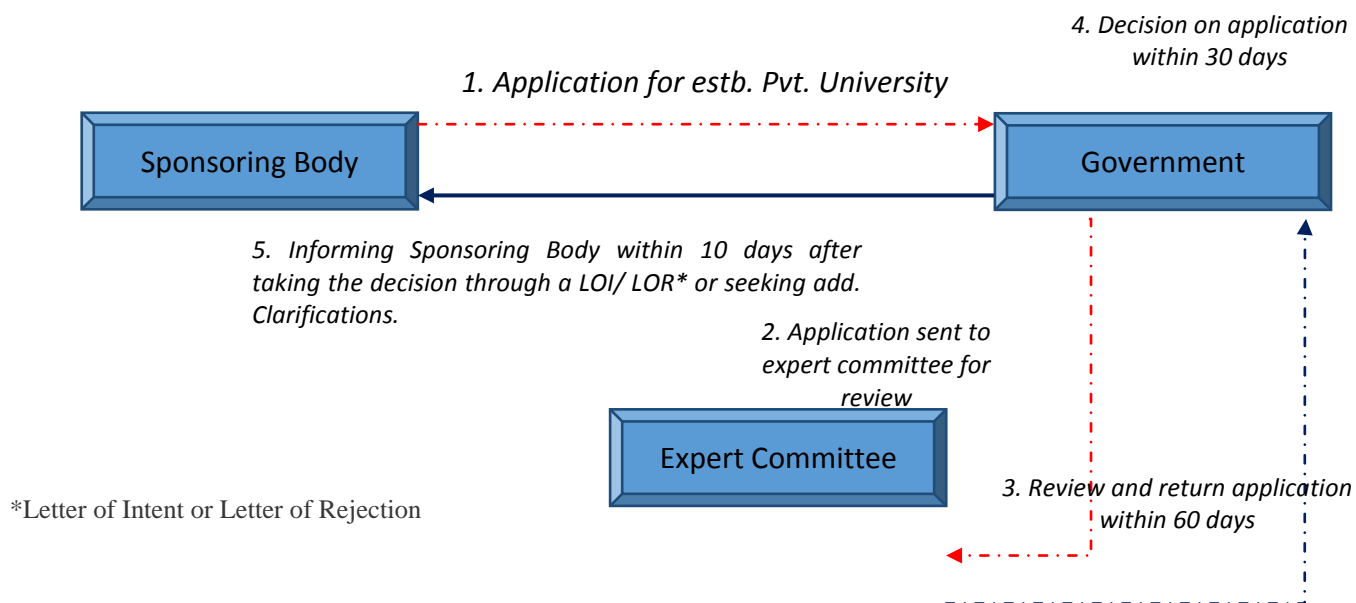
4. Decision on application within 30 days

1. Application for estb. Pvt. University

Sponsoring Body

Government

5. Informing Sponsoring Body within 10 days after taking the decision through a LOI/ LOR* or seeking add. Clarifications.

2. Application sent to expert committee for review

Expert Committee

*Letter of Intent or Letter of Rejection

3. Review and return application within 60 days